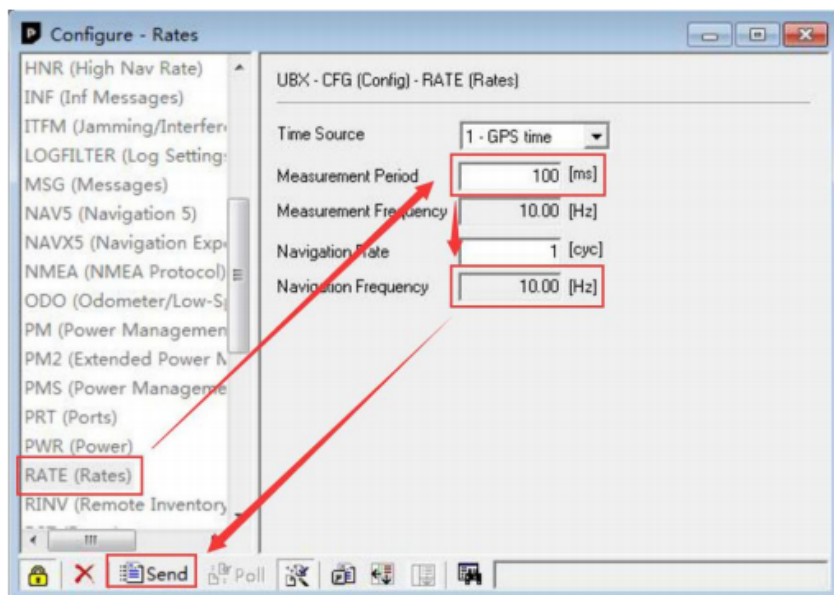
Configure - Rates

HNR (High Nav Rate)
INF (Inf Messages)
ITFM (Jamming/Interfer
LOGFILTER (Log Setting
MSG (Messages)
NAV5 (Navigation 5)
NAVX5 (Navigation Exp
NMEA (NMEA Protocol)
ODO (Odometer/Low-S
PM (Power Managemen
PM2 (Extended Power M
PMS (Power Manageme
PRT (Ports)
PWR (Power)
RATE (Rates)
RINV (Remote Inventory

UBX - CFG (Config) - RATE (Rates)

Time Source 1 - GPS time
Measurement Period 100 [ms]
Measurement Frequency 10.00 [Hz]
Navigation Rate 1 [cyc]
Navigation Frequency 10.00 [Hz]

Send Poll